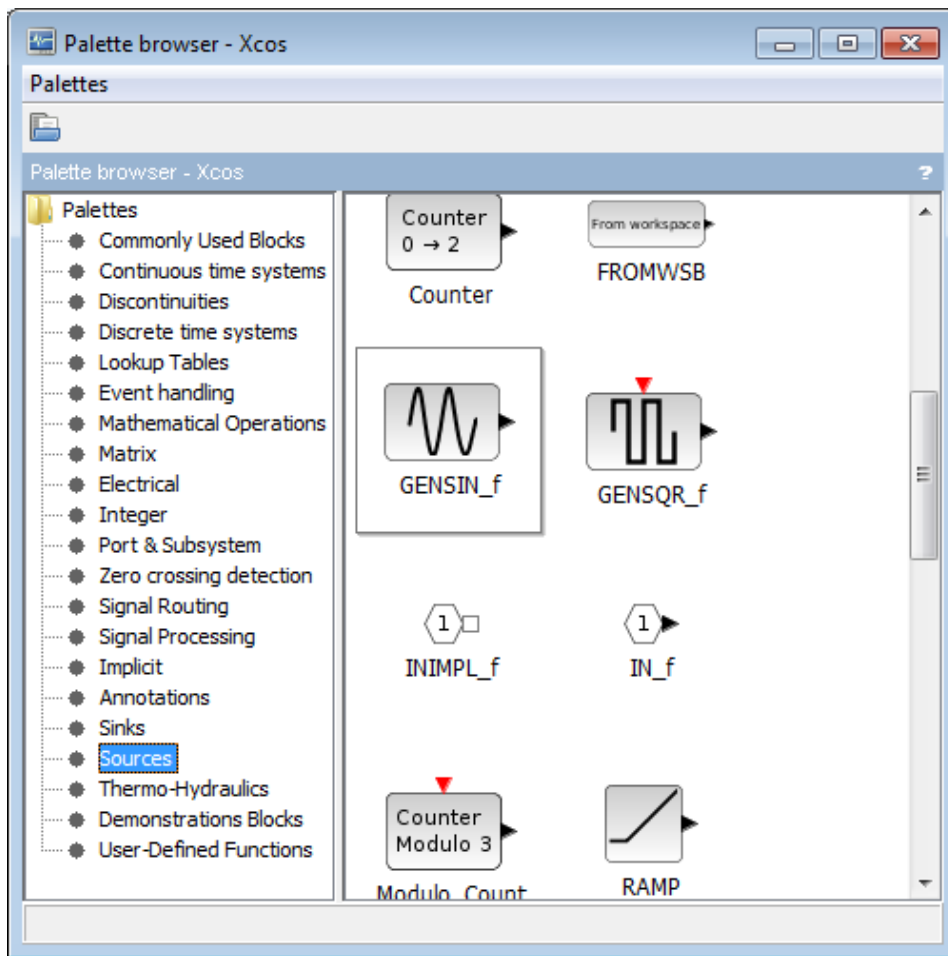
Palette browser - Xcos

Palettes

Palette browser - Xcos ?

Palettes
Commonly Used Blocks
Continuous time systems
Discontinuities
Discrete time systems
Lookup Tables
Event handling
Mathematical Operations
Matrix
Electrical
Integer
Port & Subsystem
Zero crossing detection
Signal Routing
Signal Processing
Implicit
Annotations
Sinks
Sources
Thermo-Hydraulics
Demonstrations Blocks
User-Defined Functions

Counter $0 \rightarrow 2$
Counter

From workspace
FROMWSB

GENSIN_f

GENSQR_f

1
INIMPL_f

1
IN_f

Counter Modulo 3
Modulo_Count

RAMP